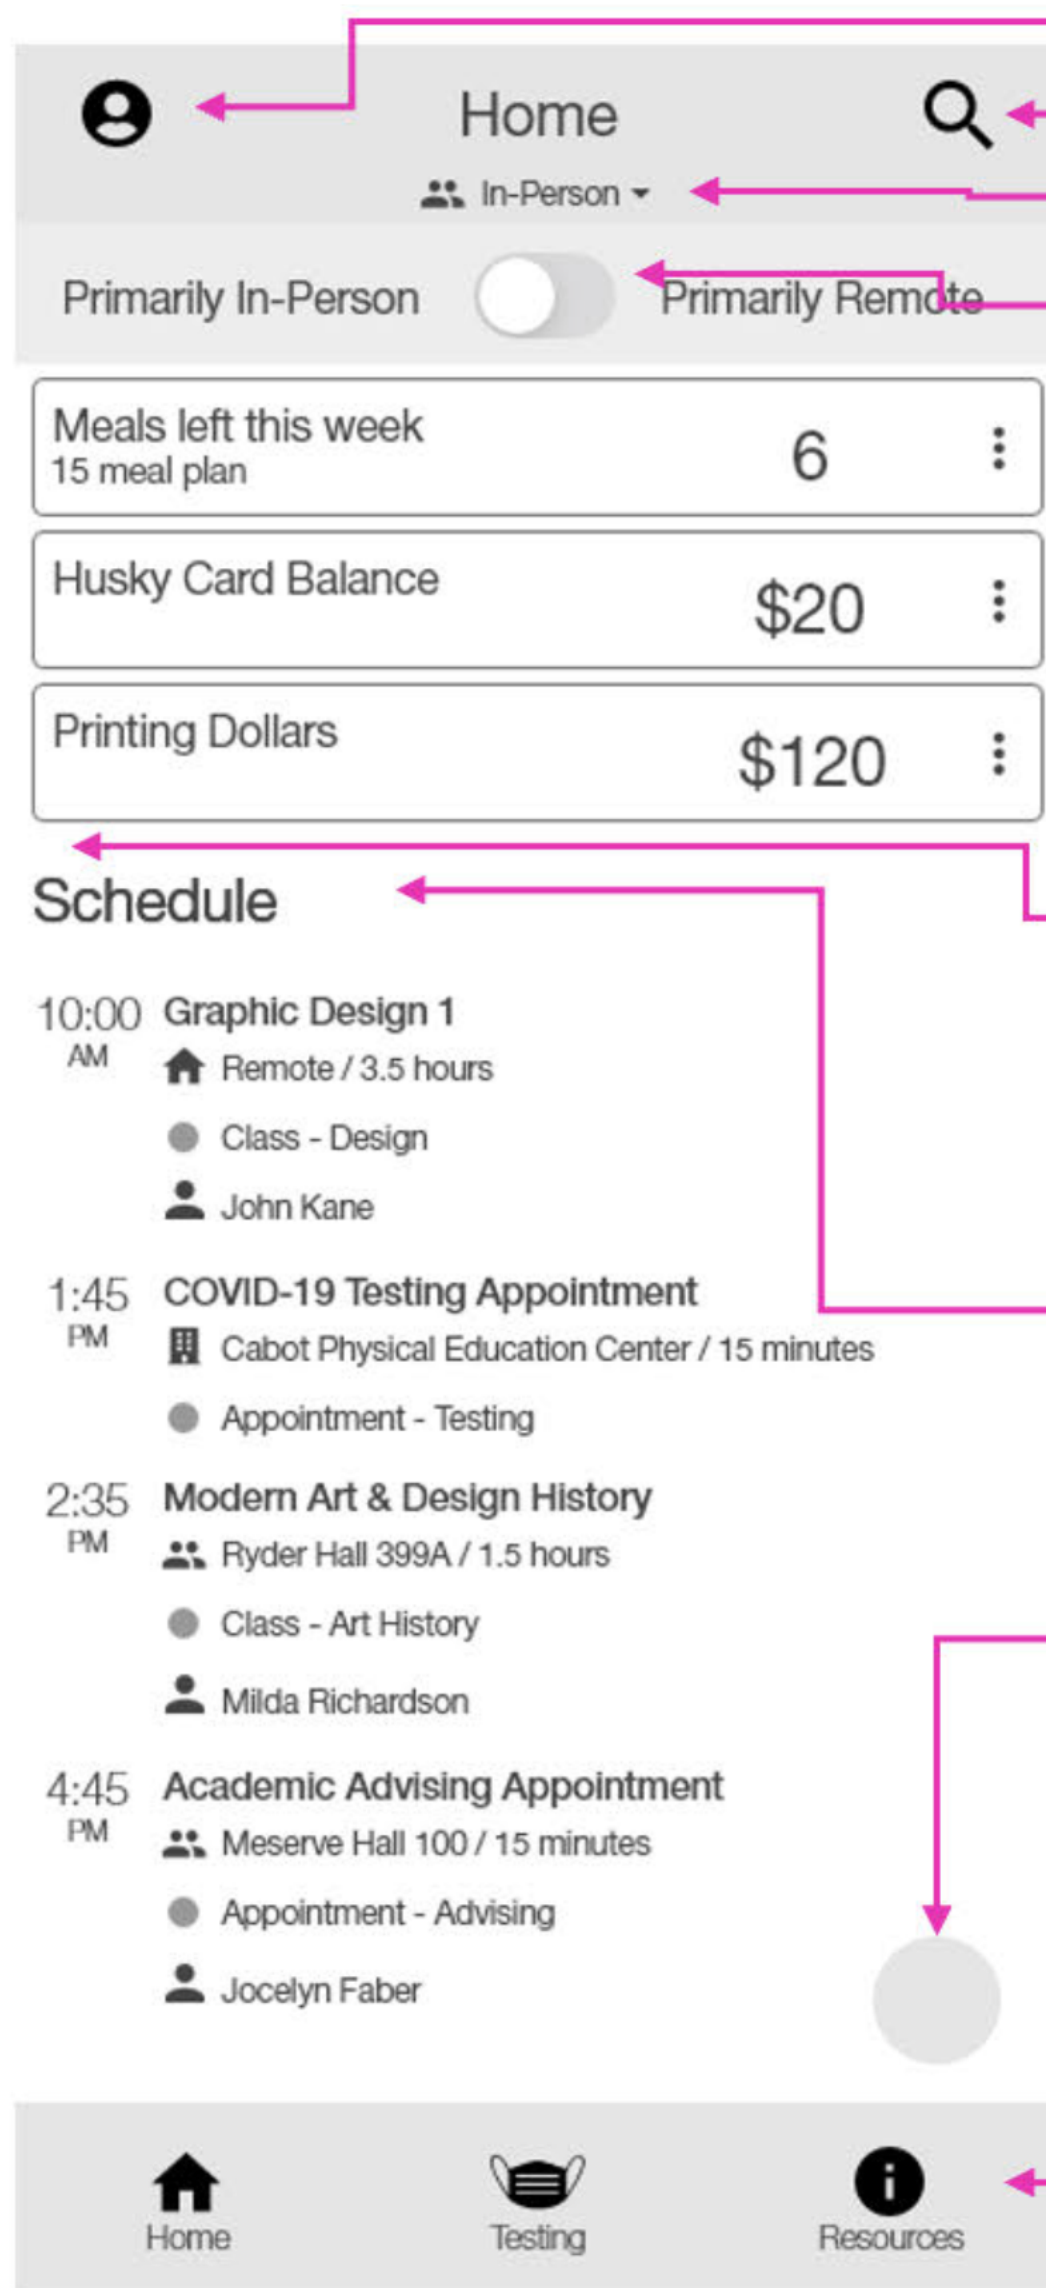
Home

In-Person

Primarily In-Person Primarily Remote

Meals left this week
15 meal plan
6

Husky Card Balance
$20

Printing Dollars
$120

Schedule

10:00 AM
Graphic Design 1
Remote / 3.5 hours
Class - Design
John Kane

1:45 PM
COVID-19 Testing Appointment
Cabot Physical Education Center / 15 minutes
Appointment - Testing

2:35 PM
Modern Art & Design History
Ryder Hall 399A / 1.5 hours
Class - Art History
Milda Richardson

4:45 PM
Academic Advising Appointment
Meserve Hall 100 / 15 minutes
Appointment - Advising
Jocelyn Faber

Home
Testing
Resources